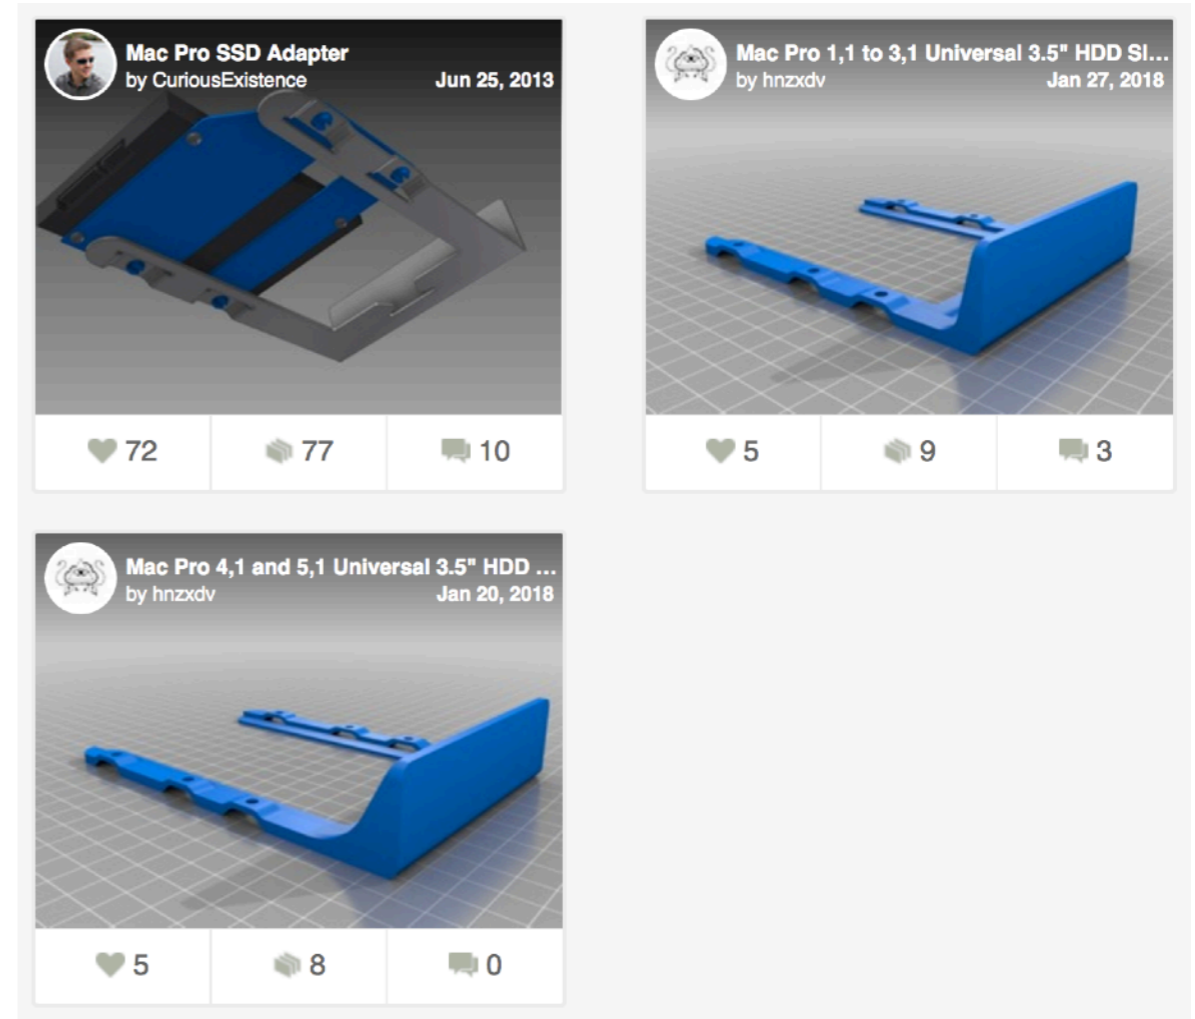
Mac Pro SSD Adapter
by CuriousExistence
Jun 25, 2013

72
77
10

Mac Pro 1,1 to 3,1 Universal 3.5" HDD Sl...
by hnzxdv
Jan 27, 2018

5
9
3

Mac Pro 4,1 and 5,1 Universal 3.5" HDD ...
by hnzxdv
Jan 20, 2018

5
8
0